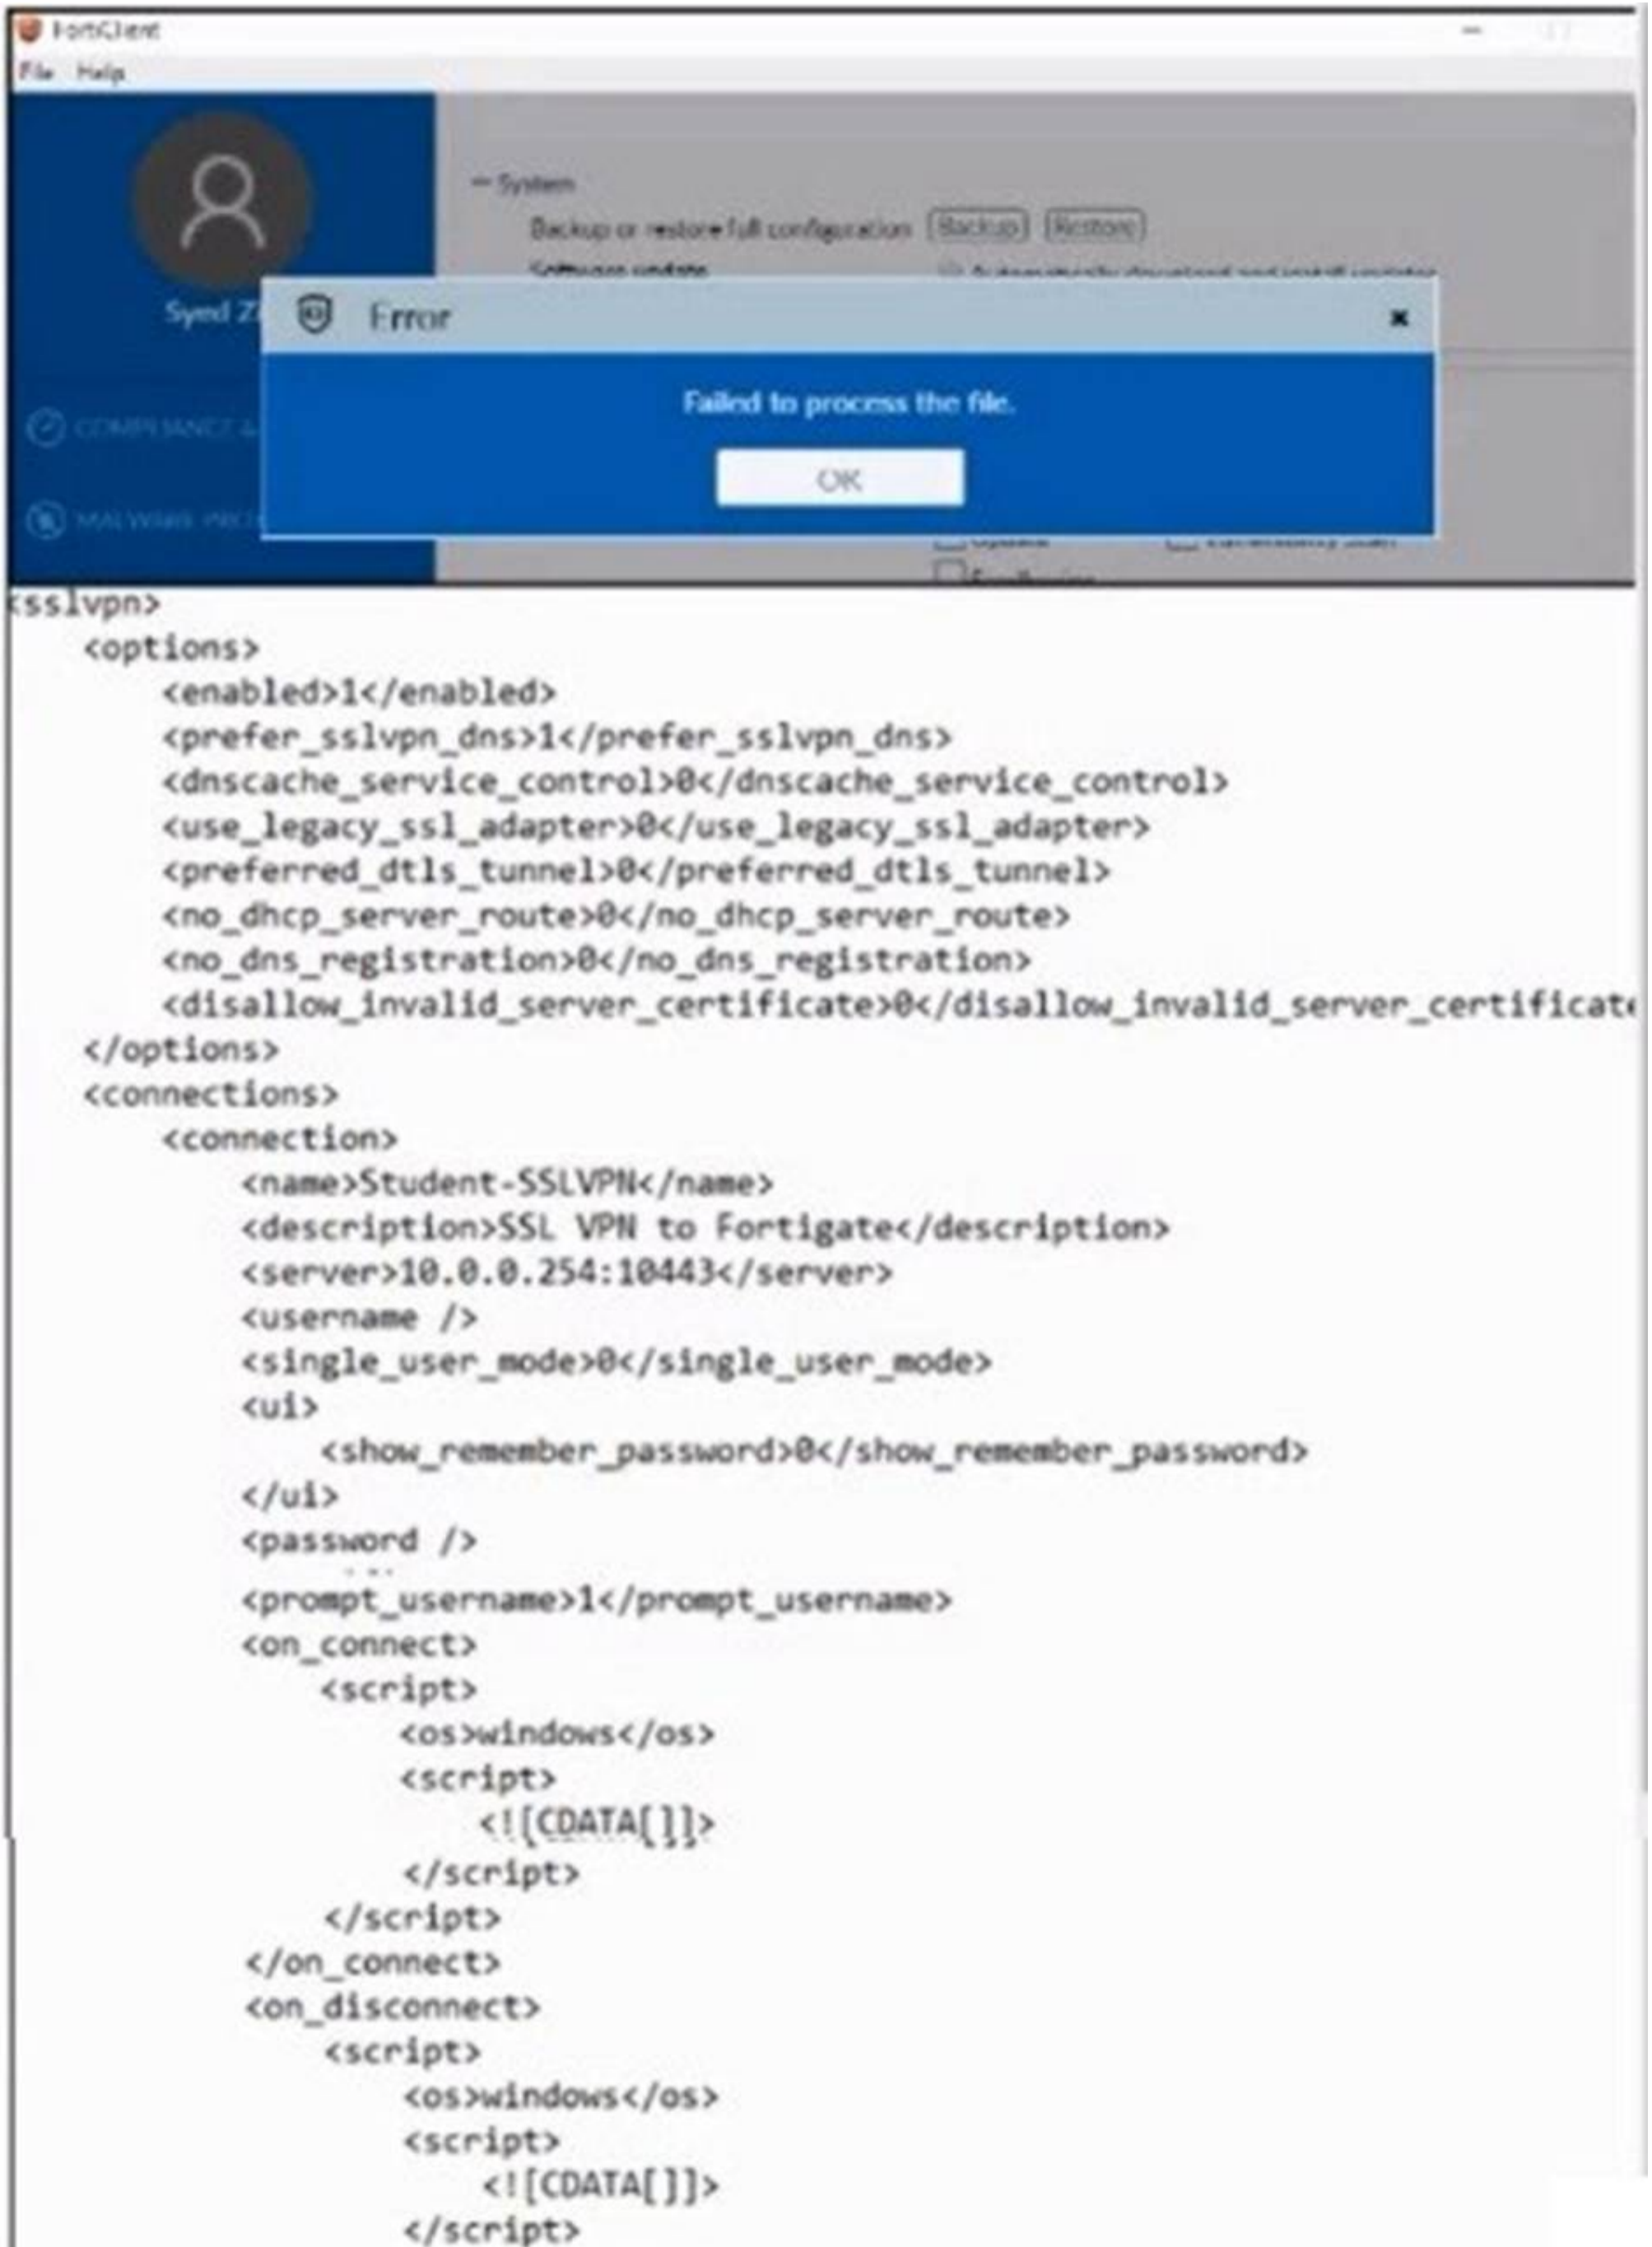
FortiClient
File Help

Synd Z

COMPLIANCE &

MALWARE PROT

— System
Backup or restore full configuration Backup Restore
Software update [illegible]

Error
Failed to process the file.
OK

Update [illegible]
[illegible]

<sslvpn>
<options>
<enabled>1</enabled>
<prefer_sslvpn_dns>1</prefer_sslvpn_dns>
<dnscache_service_control>0</dnscache_service_control>
<use_legacy_ssl_adapter>0</use_legacy_ssl_adapter>
<preferred_dtls_tunnel>0</preferred_dtls_tunnel>
<no_dhcp_server_route>0</no_dhcp_server_route>
<no_dns_registration>0</no_dns_registration>
<disallow_invalid_server_certificate>0</disallow_invalid_server_certificat
</options>
<connections>
<connection>
<name>Student-SSLVPN</name>
<description>SSL VPN to Fortigate</description>
<server>10.0.0.254:10443</server>
<username />
<single_user_mode>0</single_user_mode>
<ui>
<show_remember_password>0</show_remember_password>
</ui>
<password />
<prompt_username>1</prompt_username>
<on_connect>
<script>
<os>windows</os>
<script>
<![CDATA[]]>
</script>
</script>
</on_connect>
<on_disconnect>
<script>
<os>windows</os>
<script>
<![CDATA[]]>
</script>